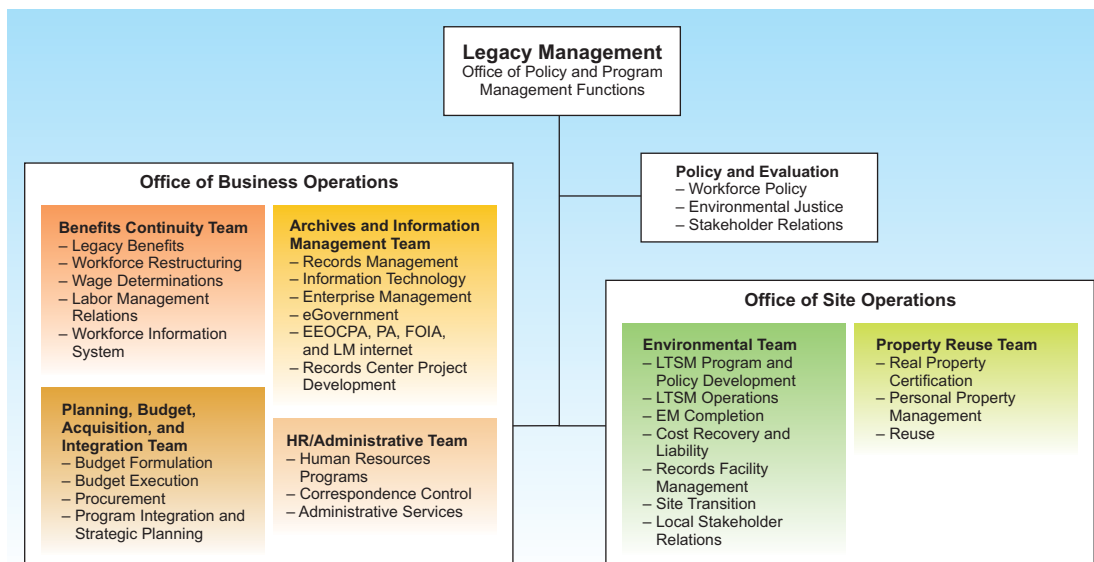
Legacy Management
Office of Policy and Program Management Functions

Policy and Evaluation
– Workforce Policy
– Environmental Justice
– Stakeholder Relations

Office of Business Operations

Benefits Continuity Team
– Legacy Benefits
– Workforce Restructuring
– Wage Determinations
– Labor Management Relations
– Workforce Information System

Archives and Information Management Team
– Records Management
– Information Technology
– Enterprise Management
– eGovernment
– EEOCPA, PA, FOIA, and LM internet
– Records Center Project Development

Planning, Budget, Acquisition, and Integration Team
– Budget Formulation
– Budget Execution
– Procurement
– Program Integration and Strategic Planning

HR/Administrative Team
– Human Resources Programs
– Correspondence Control
– Administrative Services

Office of Site Operations

Environmental Team
– LTSM Program and Policy Development
– LTSM Operations
– EM Completion
– Cost Recovery and Liability
– Records Facility Management
– Site Transition
– Local Stakeholder Relations

Property Reuse Team
– Real Property Certification
– Personal Property Management
– Reuse